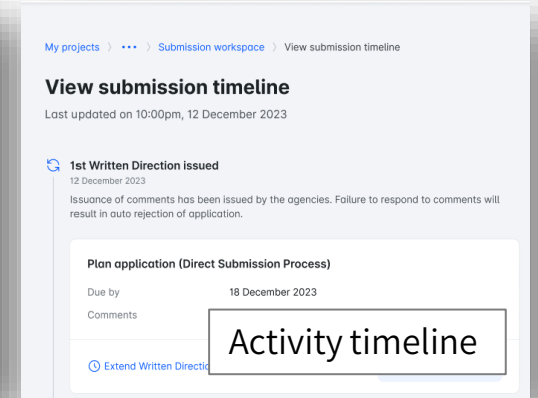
My projects › ••• › Submission workspace › View submission timeline

View submission timeline

Last updated on 10:00pm, 12 December 2023

1st Written Direction issued

12 December 2023

Issuance of comments has been issued by the agencies. Failure to respond to comments will result in auto rejection of application.

Plan application (Direct Submission Process)

Due by 18 December 2023

Comments

Activity timeline

Extend Written Directio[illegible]